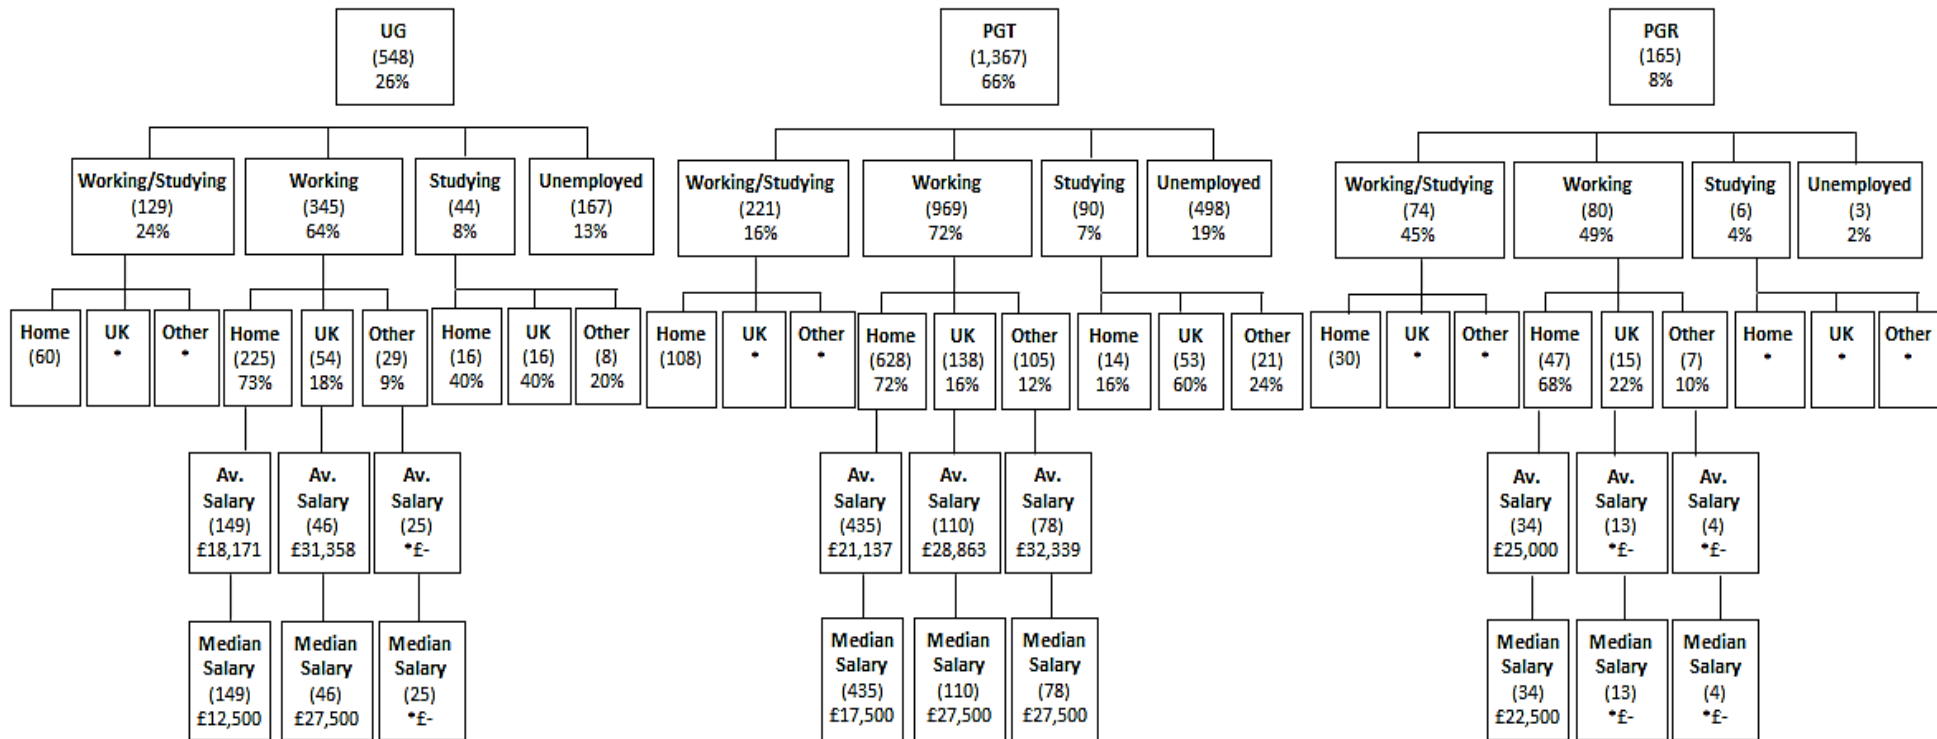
UG
(548)
26%

Working/Studying
(129)
24%

Working
(345)
64%

Studying
(44)
8%

Unemployed
(167)
13%

Home
(60)

UK
*

Other
*

Home
(225)
73%

UK
(54)
18%

Other
(29)
9%

Home
(16)
40%

UK
(16)
40%

Other
(8)
20%

Av. Salary
(149)
£18,171

Av. Salary
(46)
£31,358

Av. Salary
(25)
*£-

Median Salary
(149)
£12,500

Median Salary
(46)
£27,500

Median Salary
(25)
*£-

PGT
(1,367)
66%

Working/Studying
(221)
16%

Working
(969)
72%

Studying
(90)
7%

Unemployed
(498)
19%

Home
(108)

UK
*

Other
*

Home
(628)
72%

UK
(138)
16%

Other
(105)
12%

Home
(14)
16%

UK
(53)
60%

Other
(21)
24%

Av. Salary
(435)
£21,137

Av. Salary
(110)
£28,863

Av. Salary
(78)
£32,339

Median Salary
(435)
£17,500

Median Salary
(110)
£27,500

Median Salary
(78)
£27,500

PGR
(165)
8%

Working/Studying
(74)
45%

Working
(80)
49%

Studying
(6)
4%

Unemployed
(3)
2%

Home
(30)

UK
*

Other
*

Home
(47)
68%

UK
(15)
22%

Other
(7)
10%

Home
*

UK
*

Other
*

Av. Salary
(34)
£25,000

Av. Salary
(13)
*£-

Av. Salary
(4)
*£-

Median Salary
(34)
£22,500

Median Salary
(13)
*£-

Median Salary
(4)
*£-